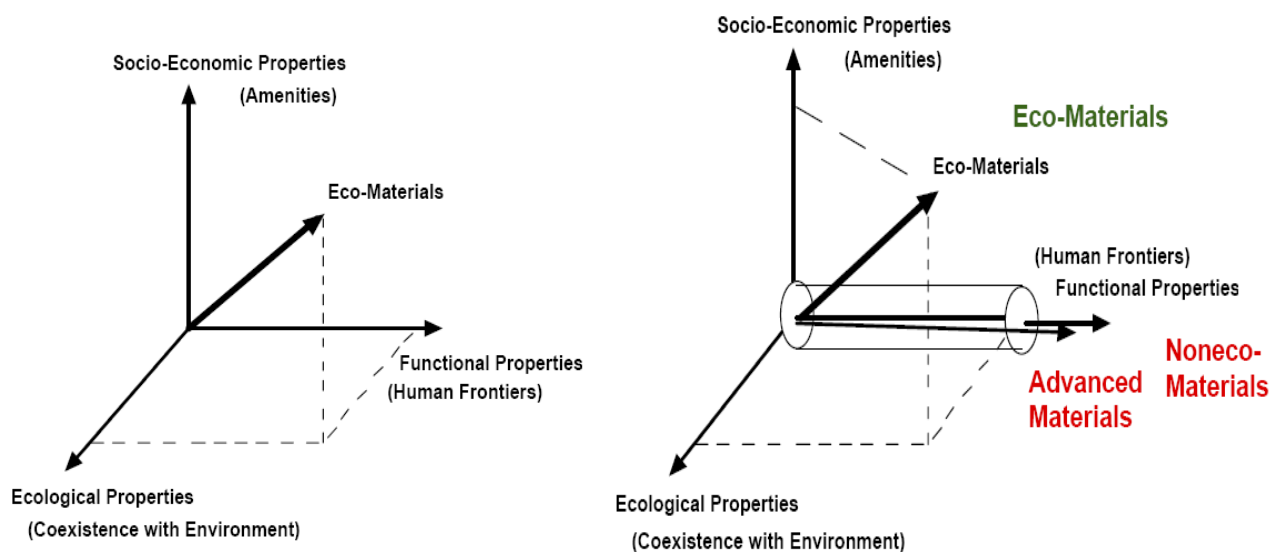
Socio-Economic Properties
(Amenities)

Eco-Materials

Functional Properties
(Human Frontiers)

Ecological Properties
(Coexistence with Environment)

Socio-Economic Properties
(Amenities)

Eco-Materials

Eco-Materials

(Human Frontiers)
Functional Properties

Noneco-Materials

Advanced Materials

Ecological Properties
(Coexistence with Environment)